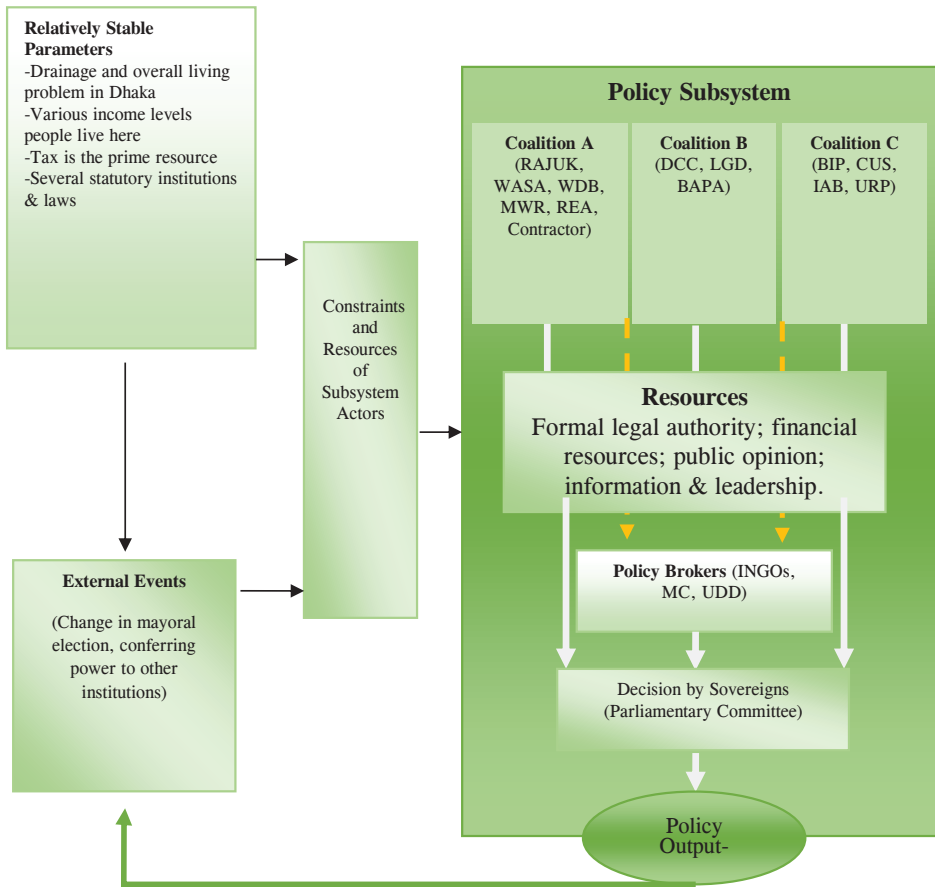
**Relatively Stable Parameters**
-Drainage and overall living problem in Dhaka
-Various income levels people live here
-Tax is the prime resource
-Several statutory institutions & laws

**External Events**

(Change in mayoral election, conferring power to other institutions)

Constraints and Resources of Subsystem Actors

**Policy Subsystem**

**Coalition A**
(RAJUK, WASA, WDB, MWR, REA, Contractor)

**Coalition B**
(DCC, LGD, BAPA)

**Coalition C**
(BIP, CUS, IAB, URP)

**Resources**
Formal legal authority; financial resources; public opinion; information & leadership.

**Policy Brokers** (INGOs, MC, UDD)

Decision by Sovereigns (Parliamentary Committee)

Policy Output-